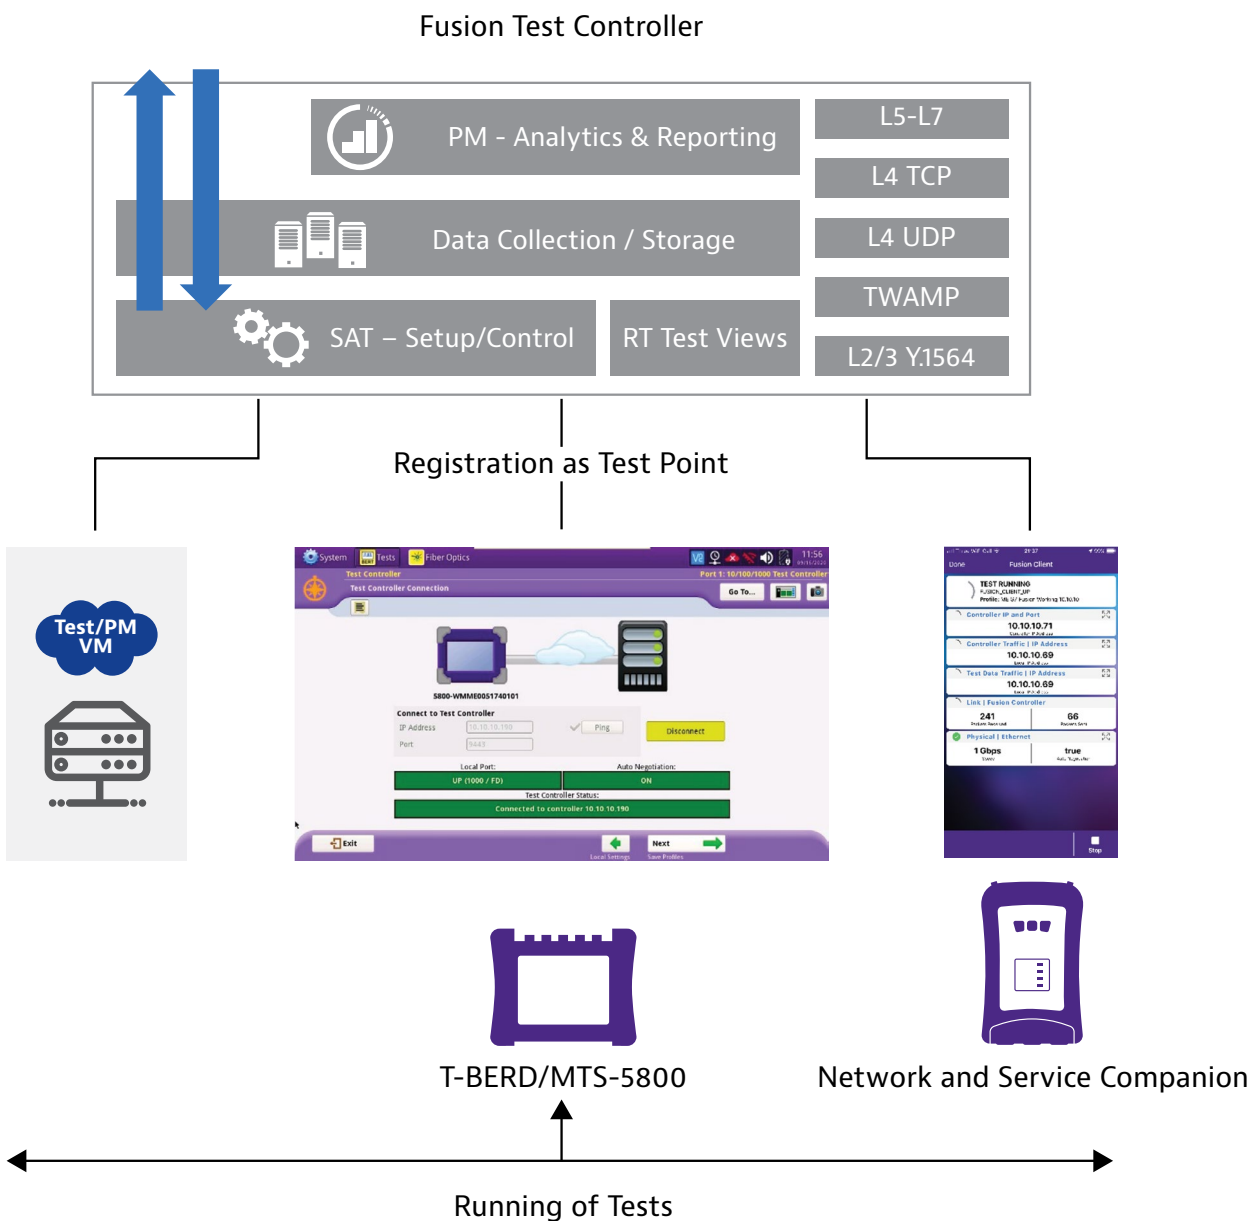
Fusion Test Controller

PM - Analytics & Reporting

L5-L7

L4 TCP

Data Collection / Storage

L4 UDP

TWAMP

SAT – Setup/Control

RT Test Views

L2/3 Y.1564

Registration as Test Point

Test/PM VM

System Tests Fiber Optics 11:56

Test Controller Port 1: 10/100/1000 Test Controller

Test Controller Connection Go To...

5800-WMME0051740101

Connect to Test Controller

IP Address 10.10.10.190 Ping Disconnect

Port 5443

Local Port: Auto Negotiation:

UP (1000 / FD) ON

Test Controller Status:

Connected to controller 10.10.10.190

Exit Next

Done Fusion Client

TEST RUNNING

Controller IP and Port

10.10.10.71

Controller Traffic | IP Address

10.10.10.69

Test Data Traffic | IP Address

10.10.10.69

Link | Fusion Controller

241 66

Physical | Ethernet

1 Gbps true

Stop

T-BERD/MTS-5800

Network and Service Companion

Running of Tests